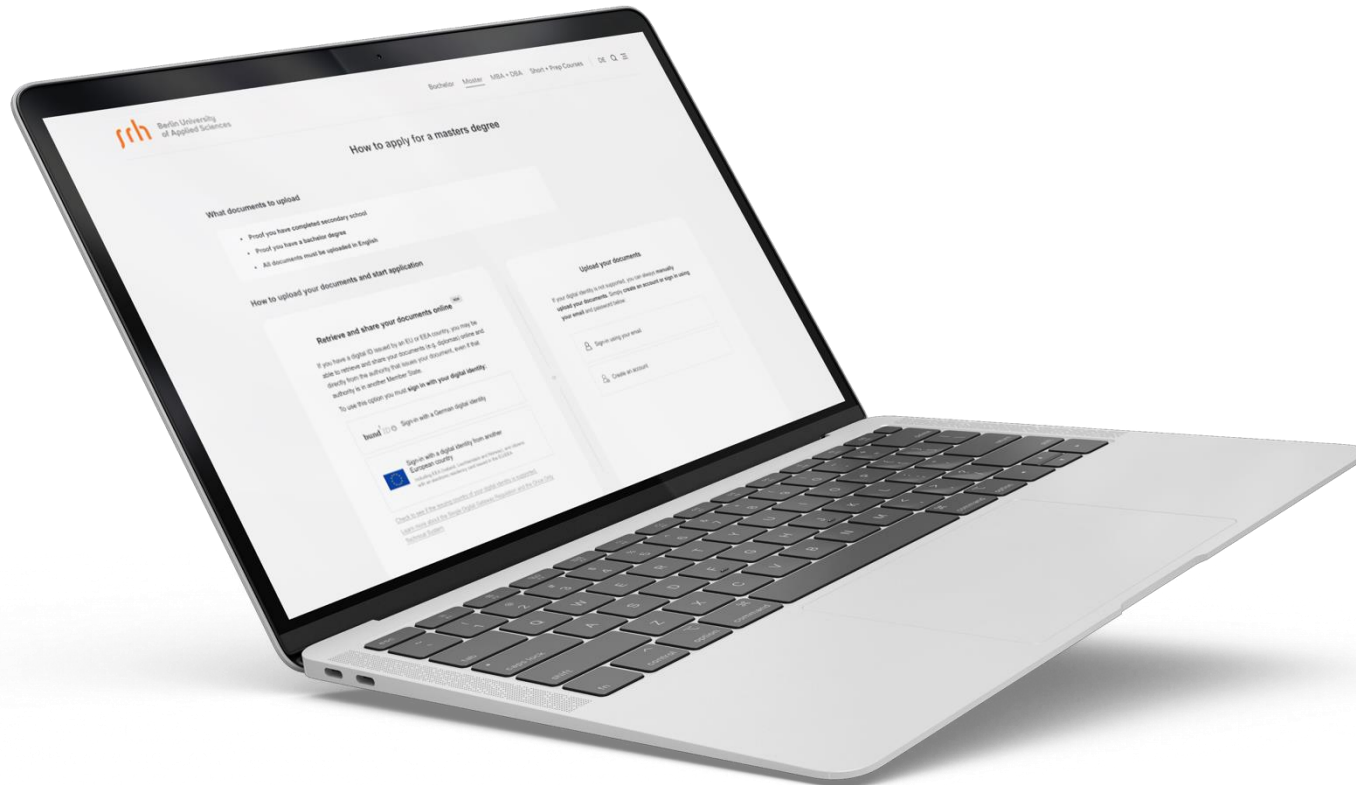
Bachelor Master MBA + DBA Short + Prep Courses DE

srh Berlin University of Applied Sciences

How to apply for a masters degree

What documents to upload

- Proof you have completed secondary school
- Proof you have a bachelor degree
- All documents must be uploaded in English

How to upload your documents and start application

Retrieve and share your documents online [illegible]

If you have a digital ID issued by an EU or EEA country, you may be able to retrieve and share your documents (e.g. diplomas) online and directly from the authority that issues your document, even if that authority is in another Member State.

To use this option you must sign in with your digital identity.

bund ID Sign in with a German digital identity

Sign in with a digital identity from another European country
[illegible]

Check to see if the issuing country of your digital identity is supported.
Learn more about the Single Digital Gateway Regulation and the Once Only Technical System

Upload your documents

If your digital identity is not supported, you can always manually upload your documents. Simply create an account or sign in using your email and password below.

Sign in using your email

Create an account